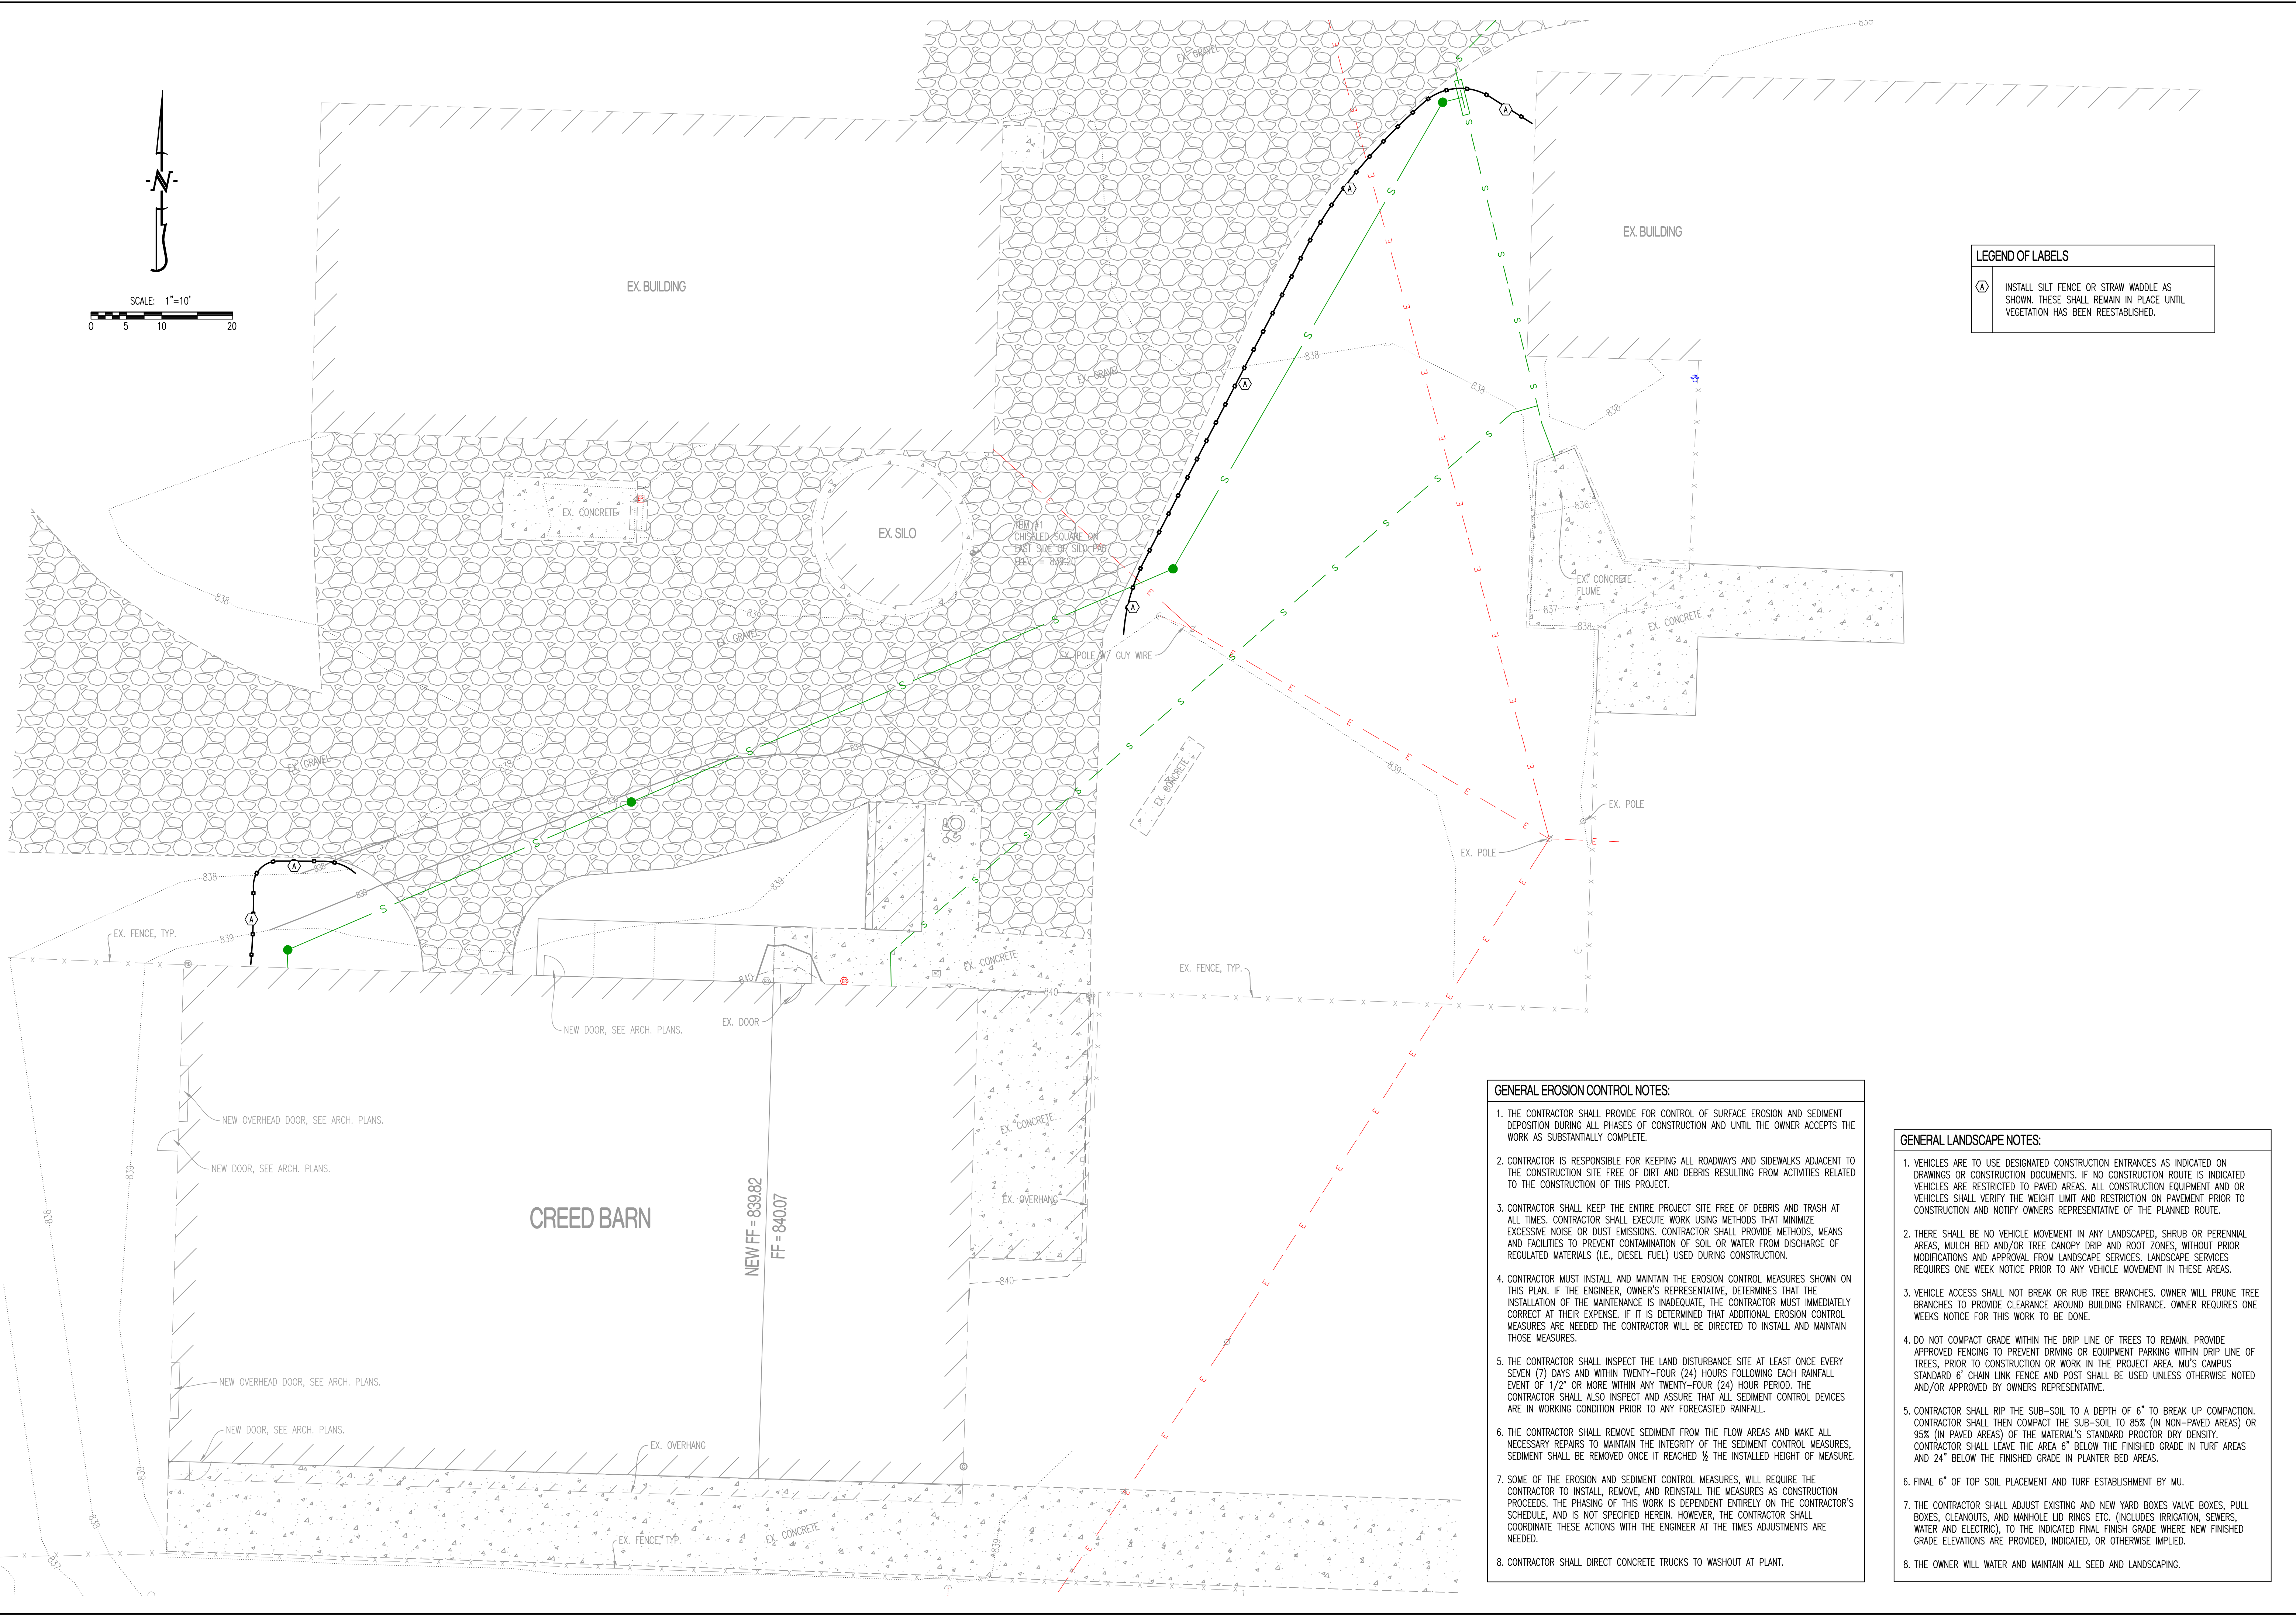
N

SCALE: 1"=10'

0 5 10 20

EX. BUILDING

EX. GRAVEL

EX. BUILDING

LEGEND OF LABELS

| (A) | INSTALL SILT FENCE OR STRAW WADDLE AS SHOWN. THESE SHALL REMAIN IN PLACE UNTIL VEGETATION HAS BEEN REESTABLISHED. |
|---|---|

EX. GRAVEL

838

EX. CONCRETE

EX. SILO

TBM #1 CHISELED SQUARE ON EAST SIDE OF SILO PAD ELEV. = 839.20

838

836

EX. CONCRETE FLUME

837

838

EX. CONCRETE

EX. GRAVEL

EX. POLE W/ GUY WIRE

EX. GRAVEL

EX. CONCRETE

839

EX. POLE

EX. POLE

838

839

EX. FENCE, TYP.

839

EX. CONCRETE

EX. FENCE, TYP.

840

NEW DOOR, SEE ARCH. PLANS.

EX. DOOR

NEW OVERHEAD DOOR, SEE ARCH. PLANS.

NEW DOOR, SEE ARCH. PLANS.

EX. CONCRETE

EX. OVERHANG

CREED BARN

NEW FF = 839.82

FF = 840.07

840

NEW OVERHEAD DOOR, SEE ARCH. PLANS.

NEW DOOR, SEE ARCH. PLANS.

EX. OVERHANG

EX. FENCE, TYP.

EX. CONCRETE

839

838

837

GENERAL EROSION CONTROL NOTES:

1. THE CONTRACTOR SHALL PROVIDE FOR CONTROL OF SURFACE EROSION AND SEDIMENT DEPOSITION DURING ALL PHASES OF CONSTRUCTION AND UNTIL THE OWNER ACCEPTS THE WORK AS SUBSTANTIALLY COMPLETE.

2. CONTRACTOR IS RESPONSIBLE FOR KEEPING ALL ROADWAYS AND SIDEWALKS ADJACENT TO THE CONSTRUCTION SITE FREE OF DIRT AND DEBRIS RESULTING FROM ACTIVITIES RELATED TO THE CONSTRUCTION OF THIS PROJECT.

3. CONTRACTOR SHALL KEEP THE ENTIRE PROJECT SITE FREE OF DEBRIS AND TRASH AT ALL TIMES. CONTRACTOR SHALL EXECUTE WORK USING METHODS THAT MINIMIZE EXCESSIVE NOISE OR DUST EMISSIONS. CONTRACTOR SHALL PROVIDE METHODS, MEANS AND FACILITIES TO PREVENT CONTAMINATION OF SOIL OR WATER FROM DISCHARGE OF REGULATED MATERIALS (I.E., DIESEL FUEL) USED DURING CONSTRUCTION.

4. CONTRACTOR MUST INSTALL AND MAINTAIN THE EROSION CONTROL MEASURES SHOWN ON THIS PLAN. IF THE ENGINEER, OWNER'S REPRESENTATIVE, DETERMINES THAT THE INSTALLATION OF THE MAINTENANCE IS INADEQUATE, THE CONTRACTOR MUST IMMEDIATELY CORRECT AT THEIR EXPENSE. IF IT IS DETERMINED THAT ADDITIONAL EROSION CONTROL MEASURES ARE NEEDED THE CONTRACTOR WILL BE DIRECTED TO INSTALL AND MAINTAIN THOSE MEASURES.

5. THE CONTRACTOR SHALL INSPECT THE LAND DISTURBANCE SITE AT LEAST ONCE EVERY SEVEN (7) DAYS AND WITHIN TWENTY-FOUR (24) HOURS FOLLOWING EACH RAINFALL EVENT OF 1/2" OR MORE WITHIN ANY TWENTY-FOUR (24) HOUR PERIOD. THE CONTRACTOR SHALL ALSO INSPECT AND ASSURE THAT ALL SEDIMENT CONTROL DEVICES ARE IN WORKING CONDITION PRIOR TO ANY FORECASTED RAINFALL.

6. THE CONTRACTOR SHALL REMOVE SEDIMENT FROM THE FLOW AREAS AND MAKE ALL NECESSARY REPAIRS TO MAINTAIN THE INTEGRITY OF THE SEDIMENT CONTROL MEASURES. SEDIMENT SHALL BE REMOVED ONCE IT REACHED ½ THE INSTALLED HEIGHT OF MEASURE.

7. SOME OF THE EROSION AND SEDIMENT CONTROL MEASURES, WILL REQUIRE THE CONTRACTOR TO INSTALL, REMOVE, AND REINSTALL THE MEASURES AS CONSTRUCTION PROCEEDS. THE PHASING OF THIS WORK IS DEPENDENT ENTIRELY ON THE CONTRACTOR'S SCHEDULE, AND IS NOT SPECIFIED HEREIN. HOWEVER, THE CONTRACTOR SHALL COORDINATE THESE ACTIONS WITH THE ENGINEER AT THE TIMES ADJUSTMENTS ARE NEEDED.

8. CONTRACTOR SHALL DIRECT CONCRETE TRUCKS TO WASHOUT AT PLANT.

GENERAL LANDSCAPE NOTES:

1. VEHICLES ARE TO USE DESIGNATED CONSTRUCTION ENTRANCES AS INDICATED ON DRAWINGS OR CONSTRUCTION DOCUMENTS. IF NO CONSTRUCTION ROUTE IS INDICATED VEHICLES ARE RESTRICTED TO PAVED AREAS. ALL CONSTRUCTION EQUIPMENT AND OR VEHICLES SHALL VERIFY THE WEIGHT LIMIT AND RESTRICTION ON PAVEMENT PRIOR TO CONSTRUCTION AND NOTIFY OWNERS REPRESENTATIVE OF THE PLANNED ROUTE.

2. THERE SHALL BE NO VEHICLE MOVEMENT IN ANY LANDSCAPED, SHRUB OR PERENNIAL AREAS, MULCH BED AND/OR TREE CANOPY DRIP AND ROOT ZONES, WITHOUT PRIOR MODIFICATIONS AND APPROVAL FROM LANDSCAPE SERVICES. LANDSCAPE SERVICES REQUIRES ONE WEEK NOTICE PRIOR TO ANY VEHICLE MOVEMENT IN THESE AREAS.

3. VEHICLE ACCESS SHALL NOT BREAK OR RUB TREE BRANCHES. OWNER WILL PRUNE TREE BRANCHES TO PROVIDE CLEARANCE AROUND BUILDING ENTRANCE. OWNER REQUIRES ONE WEEKS NOTICE FOR THIS WORK TO BE DONE.

4. DO NOT COMPACT GRADE WITHIN THE DRIP LINE OF TREES TO REMAIN. PROVIDE APPROVED FENCING TO PREVENT DRIVING OR EQUIPMENT PARKING WITHIN DRIP LINE OF TREES, PRIOR TO CONSTRUCTION OR WORK IN THE PROJECT AREA. MU'S CAMPUS STANDARD 6' CHAIN LINK FENCE AND POST SHALL BE USED UNLESS OTHERWISE NOTED AND/OR APPROVED BY OWNERS REPRESENTATIVE.

5. CONTRACTOR SHALL RIP THE SUB-SOIL TO A DEPTH OF 6" TO BREAK UP COMPACTION. CONTRACTOR SHALL THEN COMPACT THE SUB-SOIL TO 85% (IN NON-PAVED AREAS) OR 95% (IN PAVED AREAS) OF THE MATERIAL'S STANDARD PROCTOR DRY DENSITY. CONTRACTOR SHALL LEAVE THE AREA 6" BELOW THE FINISHED GRADE IN TURF AREAS AND 24" BELOW THE FINISHED GRADE IN PLANTER BED AREAS.

6. FINAL 6" OF TOP SOIL PLACEMENT AND TURF ESTABLISHMENT BY MU.

7. THE CONTRACTOR SHALL ADJUST EXISTING AND NEW YARD BOXES VALVE BOXES, PULL BOXES, CLEANOUTS, AND MANHOLE LID RINGS ETC. (INCLUDES IRRIGATION, SEWERS, WATER AND ELECTRIC), TO THE INDICATED FINAL FINISH GRADE WHERE NEW FINISHED GRADE ELEVATIONS ARE PROVIDED, INDICATED, OR OTHERWISE IMPLIED.

8. THE OWNER WILL WATER AND MAINTAIN ALL SEED AND LANDSCAPING.